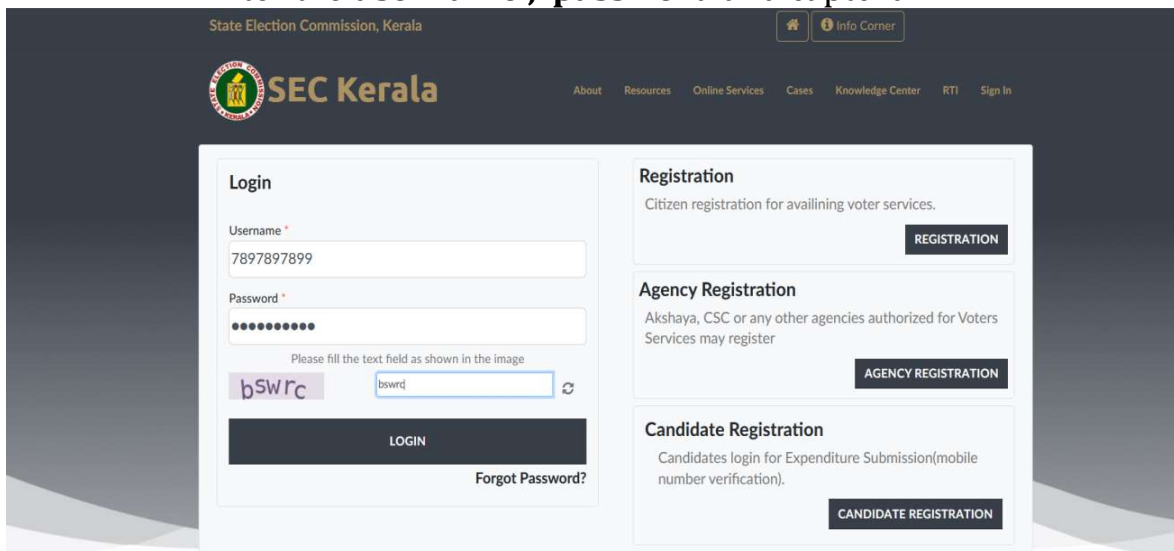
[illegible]

State Election Commission, Kerala

Info Corner

SEC Kerala

About Resources Online Services Cases Knowledge Center RTI Sign In

Login

Username *

7897897899

Password *

••••••••••

Please fill the text field as shown in the image

bswrc

bswrc

LOGIN

Forgot Password?

Registration

Citizen registration for availining voter services.

REGISTRATION

Agency Registration

Akshaya, CSC or any other agencies authorized for Voters Services may register

AGENCY REGISTRATION

Candidate Registration

Candidates login for Expenditure Submission(mobile number verification).

CANDIDATE REGISTRATION